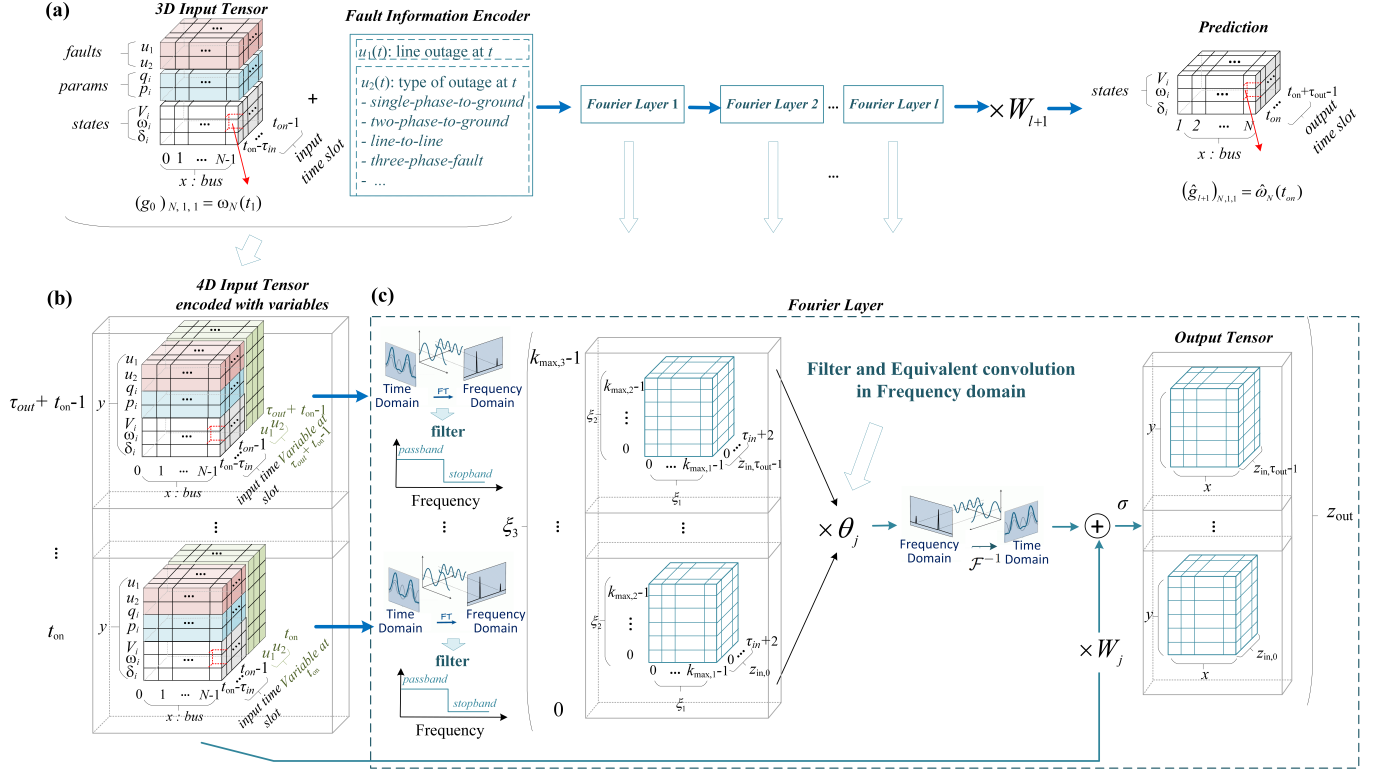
(a)

3D Input Tensor

faults $u_1$ $u_2$
params $q_i$ $p_i$
states $V_i$ $\omega_i$ $\delta_i$

$t_{on}$-1
$t_{on}$-$\tau_{in}$
input time slot

0 1 ... $N$-1
$x$ : bus

$(g_0)_{N,1,1} = \omega_N(t_1)$

+

Fault Information Encoder

$u_1(t)$: line outage at $t$

$u_2(t)$: type of outage at $t$
- single-phase-to-ground
- two-phase-to-ground
- line-to-line
- three-phase-fault
- ...

Fourier Layer 1 → Fourier Layer 2 → ... Fourier Layer $l$ → $\times W_{l+1}$

...

Prediction

states $V_i$ $\omega_i$ $\delta_i$

1 2 ... $N$
$x$ : bus

$t_{on}+\tau_{out}$-1
$t_{on}$
output time slot

$(\hat{g}_{l+1})_{N,1,1} = \hat{\omega}_N(t_{on})$

(b)

4D Input Tensor encoded with variables

$\tau_{out}+t_{on}$-1

$y$

$u_1$ $u_2$ $q_i$ $p_i$ $V_i$ $\omega_i$ $\delta_i$

0 1 ... $N$-1
$x$ : bus

$t_{on}$-1
$t_{on}$-$\tau_{in}$
input time slot

$u_1$ $u_2$ Variable at $\tau_{out}+t_{on}$-1

$\tau_{out}+t_{on}$-1

⋮

⋮

$t_{on}$

$y$

$u_1$ $u_2$ $q_i$ $p_i$ $V_i$ $\omega_i$ $\delta_i$

0 1 ... $N$-1
$x$ : bus

$t_{on}$-1
$t_{on}$-$\tau_{in}$
input time slot

$u_1$ $u_2$ Variable at $t_{on}$

$t_{on}$

(c)

Fourier Layer

Time Domain FT Frequency Domain
filter
passband stopband
Frequency

⋮

Time Domain FT Frequency Domain
filter
passband stopband
Frequency

$\xi_3$

$k_{max,3}$-1

$k_{max,2}$-1
$\xi_2$
⋮
0
0 ... $k_{max,1}$-1
$\xi_1$
$\tau_{in}$+2
0
$z_{in,\tau_{out}-1}$

⋮

$k_{max,2}$-1
$\xi_2$
⋮
0
0 ... $k_{max,1}$-1
$\xi_1$
$\tau_{in}$+2
0
$z_{in,0}$

0

Filter and Equivalent convolution in Frequency domain

$\times\theta_j$

Frequency Domain $\mathcal{F}^{-1}$ Time Domain

$\sigma$

$\times W_j$

Output Tensor

$y$
$x$
$z_{in,\tau_{out}-1}$

⋮

$y$
$x$
$z_{in,0}$

$z_{out}$